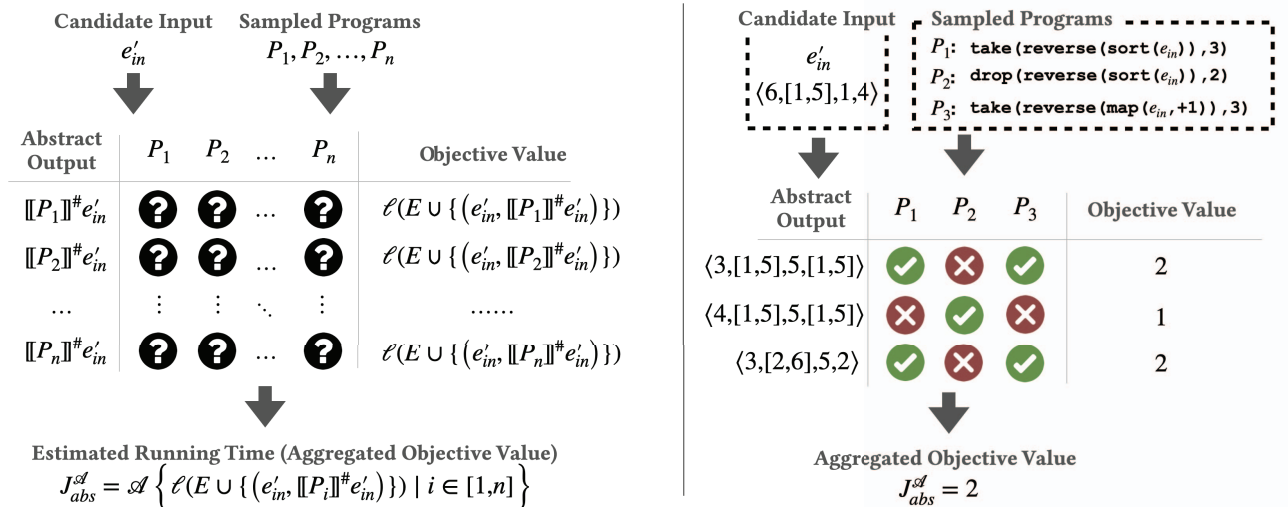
Candidate Input
$e'_{in}$

Sampled Programs
$P_1, P_2, \ldots, P_n$

| Abstract Output | $P_1$ | $P_2$ | … | $P_n$ | Objective Value |
|---|---|---|---|---|---|
| $[\![P_1]\!]^\# e'_{in}$ | ? | ? | … | ? | $\ell(E \cup \{(e'_{in}, [\![P_1]\!]^\# e'_{in})\})$ |
| $[\![P_2]\!]^\# e'_{in}$ | ? | ? | … | ? | $\ell(E \cup \{(e'_{in}, [\![P_2]\!]^\# e'_{in})\})$ |
| … | ⋮ | ⋮ | ⋱ | ⋮ | …… |
| $[\![P_n]\!]^\# e'_{in}$ | ? | ? | … | ? | $\ell(E \cup \{(e'_{in}, [\![P_n]\!]^\# e'_{in})\})$ |

Estimated Running Time (Aggregated Objective Value)
$J^{\mathscr{A}}_{abs} = \mathscr{A}\left\{ \ell(E \cup \{(e'_{in}, [\![P_i]\!]^\# e'_{in})\}) \mid i \in [1,n] \right\}$

Candidate Input
$e'_{in}$
$\langle 6,[1,5],1,4 \rangle$

Sampled Programs
$P_1$: take(reverse(sort($e_{in}$)),3)
$P_2$: drop(reverse(sort($e_{in}$)),2)
$P_3$: take(reverse(map($e_{in}$,+1)),3)

| Abstract Output | $P_1$ | $P_2$ | $P_3$ | Objective Value |
|---|---|---|---|---|
| $\langle 3,[1,5],5,[1,5] \rangle$ | ✓ | ✗ | ✓ | 2 |
| $\langle 4,[1,5],5,[1,5] \rangle$ | ✗ | ✓ | ✗ | 1 |
| $\langle 3,[2,6],5,2 \rangle$ | ✓ | ✗ | ✓ | 2 |

Aggregated Objective Value
$J^{\mathscr{A}}_{abs} = 2$